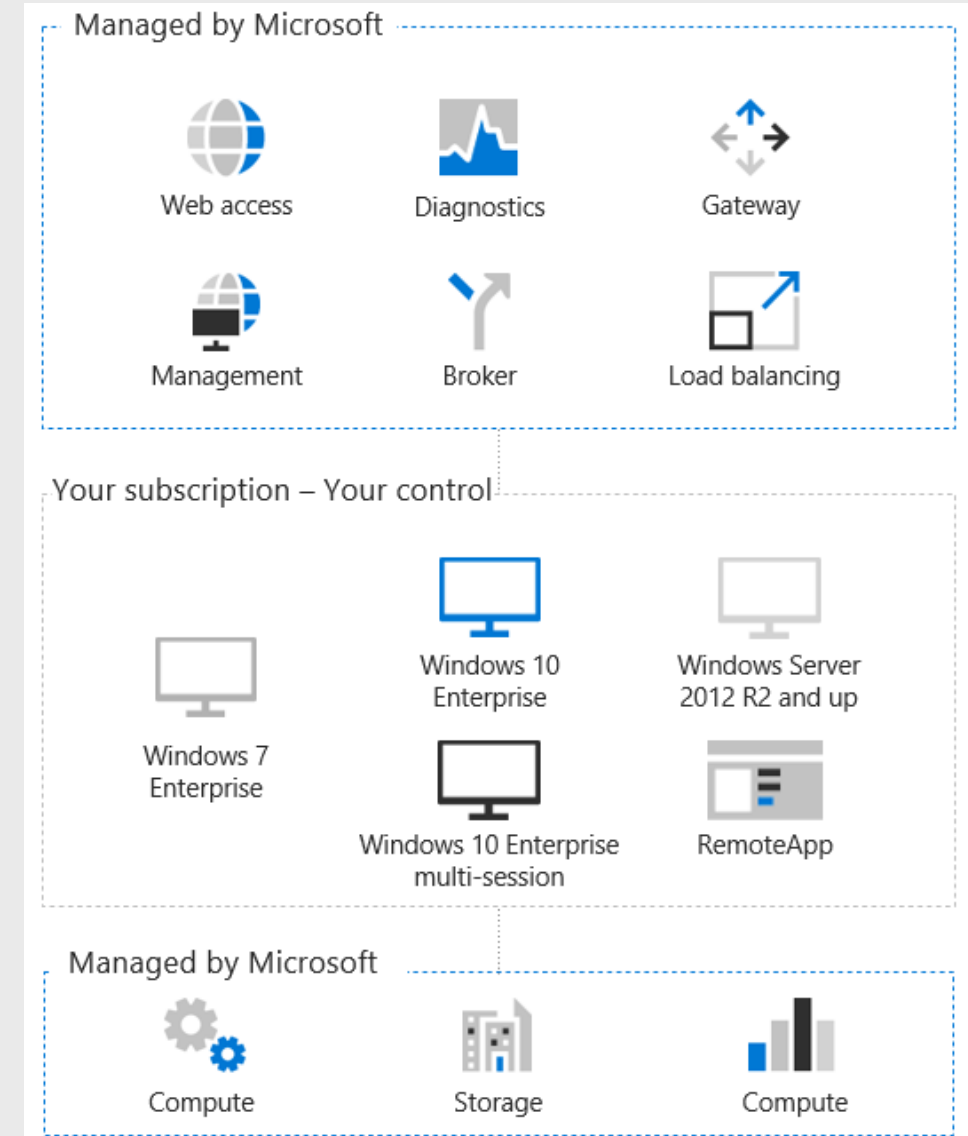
Managed by Microsoft

Web access

Diagnostics

Gateway

Management

Broker

Load balancing

Your subscription – Your control

Windows 10 Enterprise

Windows Server 2012 R2 and up

Windows 7 Enterprise

Windows 10 Enterprise multi-session

RemoteApp

Managed by Microsoft

Compute

Storage

Compute